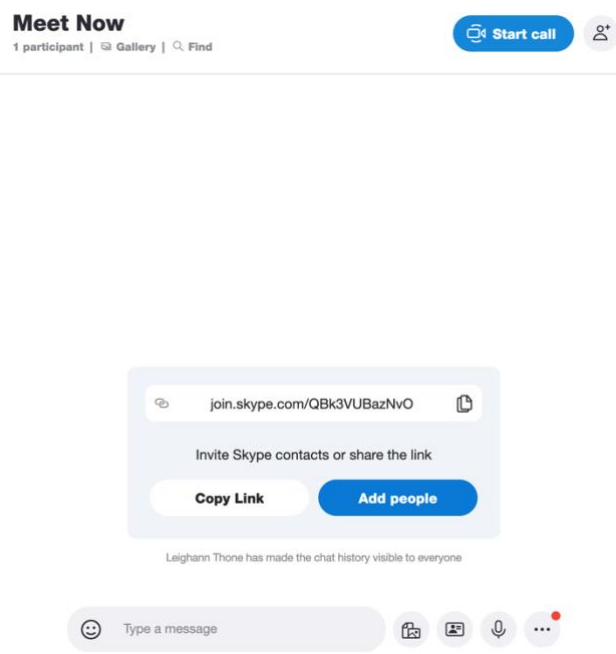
Meet Now
1 participant | Gallery | Find

Start call

join.skype.com/QBk3VUBazNvO

Invite Skype contacts or share the link

Copy Link

Add people

Leighann Thone has made the chat history visible to everyone

Type a message